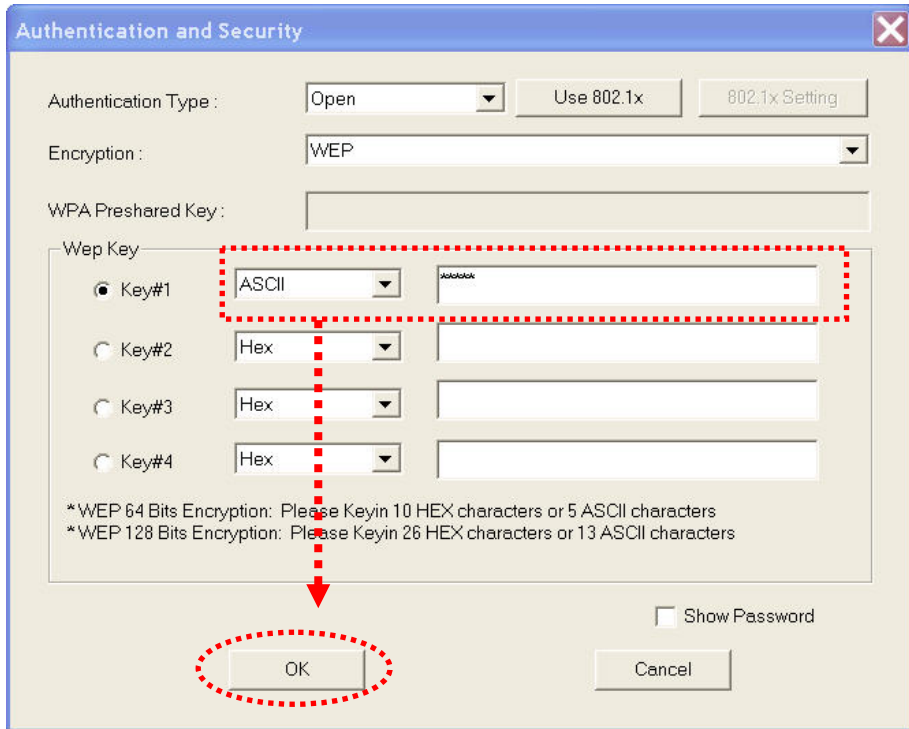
Authentication and Security

Authentication Type : Open Use 802.1x 802.1x Setting

Encryption : WEP

WPA Preshared Key :

Wep Key

Key#1 ASCII *****

Key#2 Hex

Key#3 Hex

Key#4 Hex

*WEP 64 Bits Encryption: Please Keyin 10 HEX characters or 5 ASCII characters
*WEP 128 Bits Encryption: Please Keyin 26 HEX characters or 13 ASCII characters

Show Password

OK Cancel